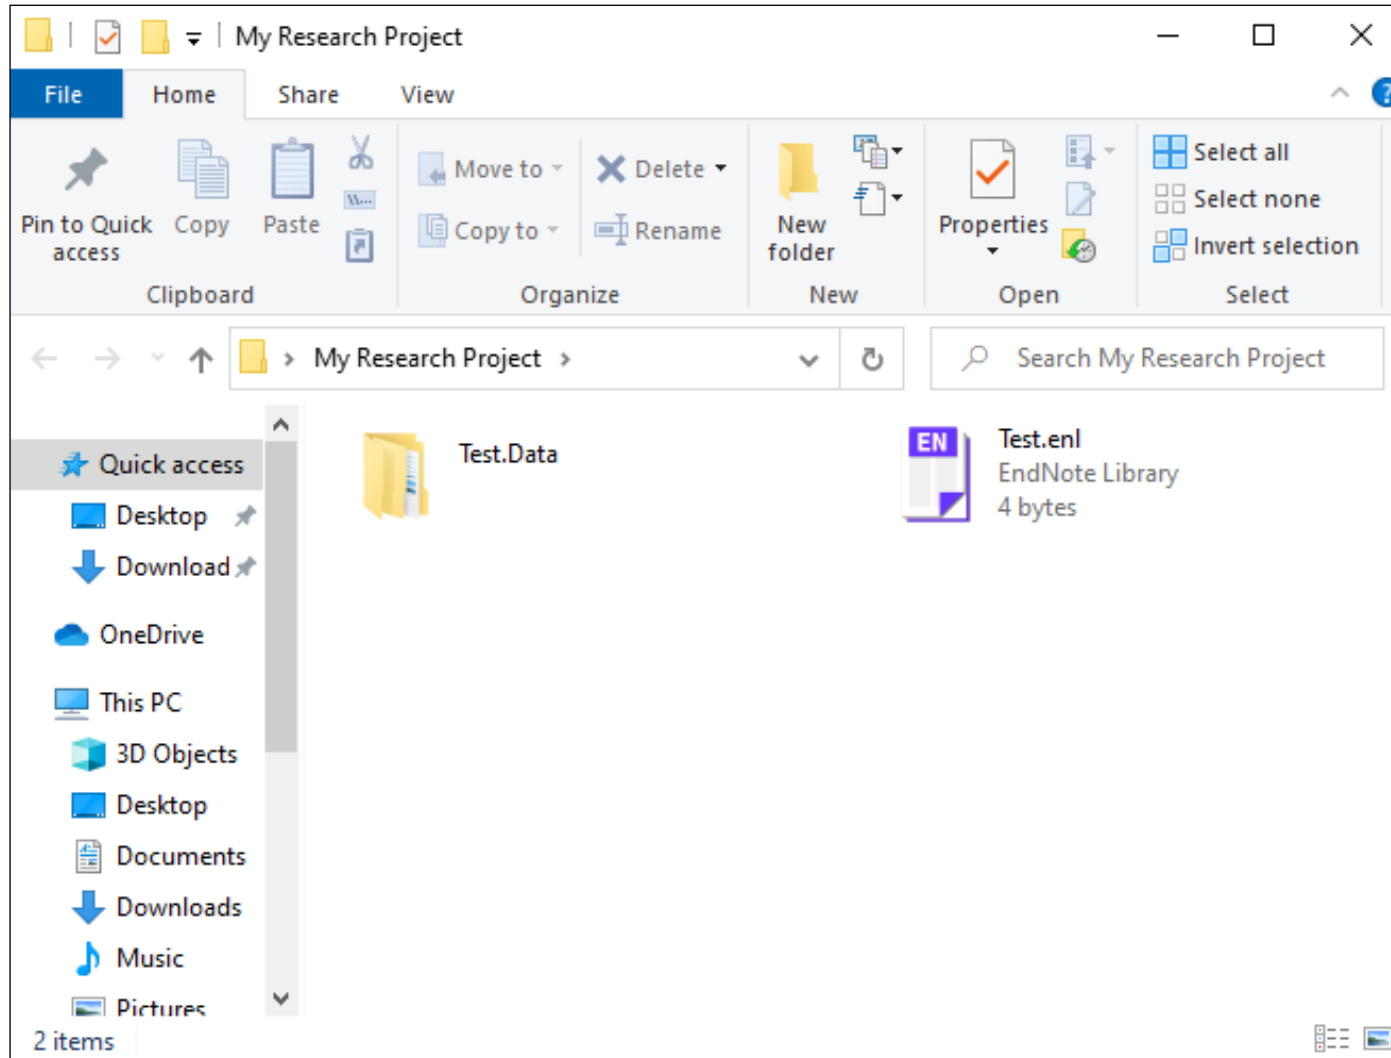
My Research Project

File Home Share View

Pin to Quick access Copy Paste
Clipboard

Move to Copy to Delete Rename
Organize

New folder
New

Properties
Open

Select all
Select none
Invert selection
Select

My Research Project

Search My Research Project

Quick access
Desktop
Download
OneDrive
This PC
3D Objects
Desktop
Documents
Downloads
Music
Pictures

Test.Data

EN
Test.enl
EndNote Library
4 bytes

2 items